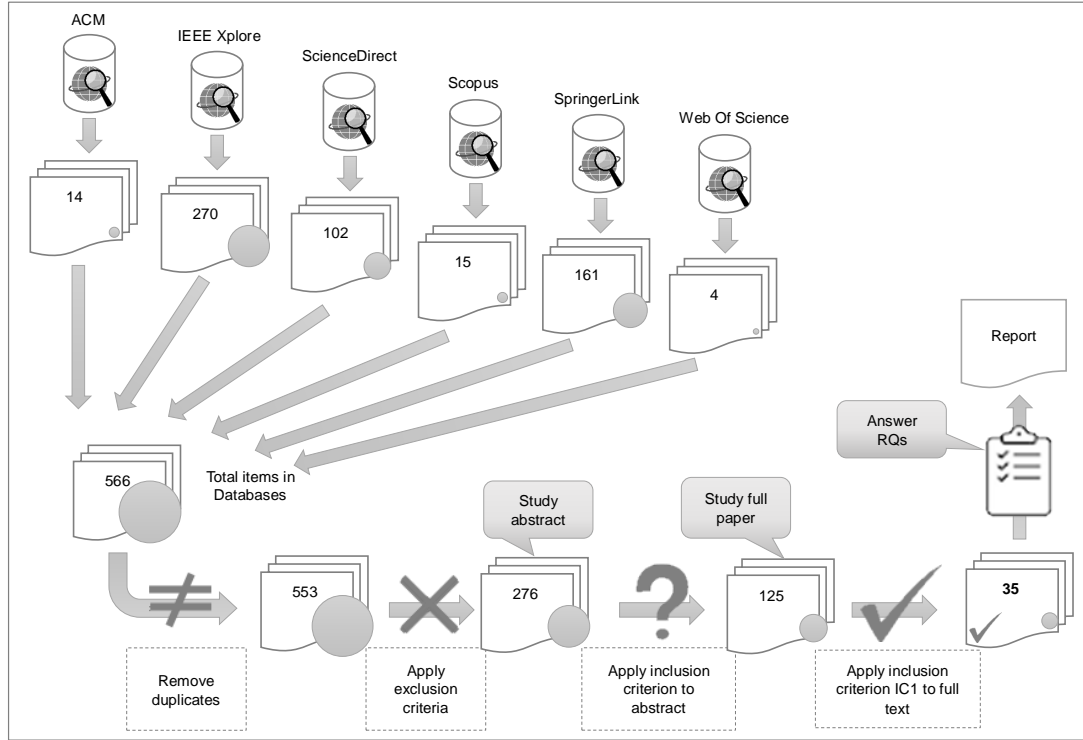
ACM

IEEE Xplore

ScienceDirect

Scopus

SpringerLink

Web Of Science

14

270

102

15

161

4

Report

Answer RQs

566

Total items in Databases

Study abstract

Study full paper

553

276

125

35

Remove duplicates

Apply exclusion criteria

Apply inclusion criterion to abstract

Apply inclusion criterion IC1 to full text